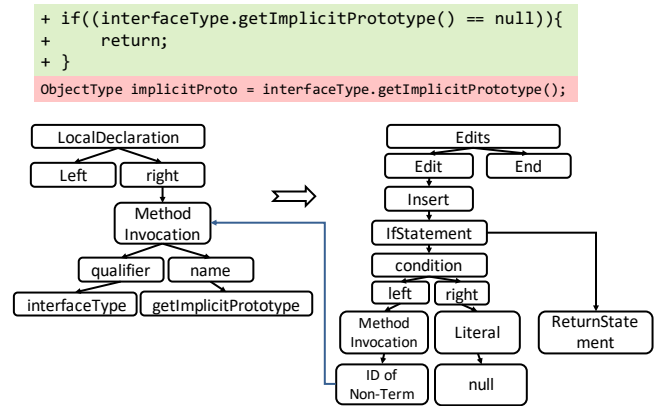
+ if((interfaceType.getImplicitPrototype() == null)){
+     return;
+ }
ObjectType implicitProto = interfaceType.getImplicitPrototype();

LocalDeclaration

Left

right

Method Invocation

qualifier

name

interfaceType

getImplicitPrototype

Edits

Edit

End

Insert

IfStatement

condition

left

right

Method Invocation

Literal

ReturnStatement

ID of Non-Term

null